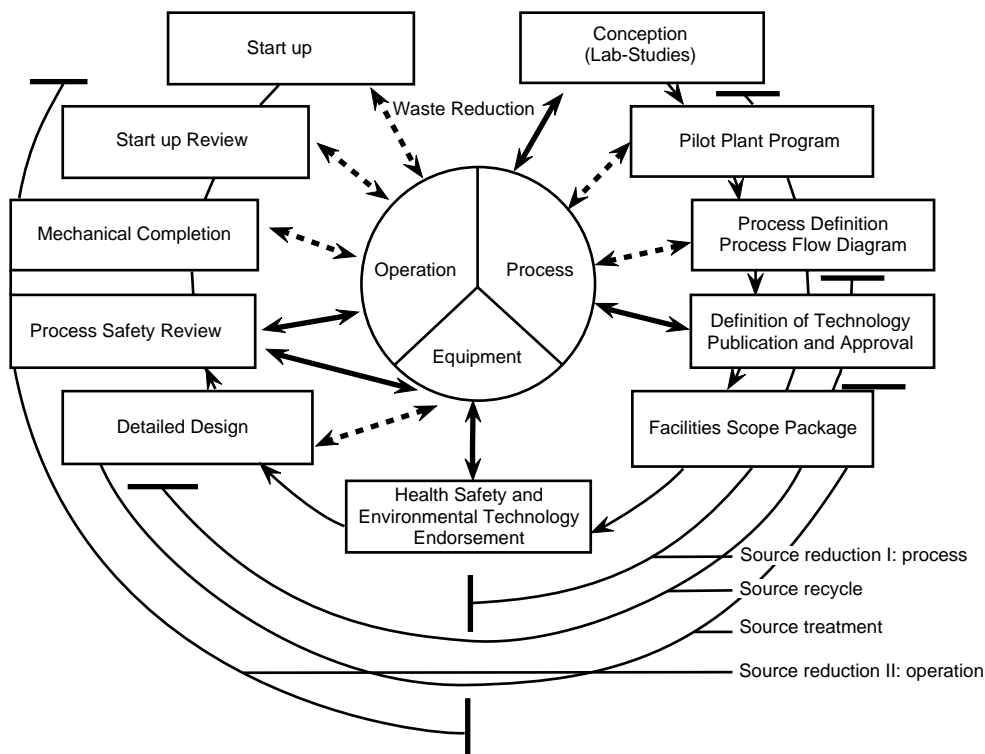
Start up

Conception (Lab-Studies)

Waste Reduction

Start up Review

Pilot Plant Program

Mechanical Completion

Process Definition Process Flow Diagram

Operation

Process

Equipment

Process Safety Review

Definition of Technology Publication and Approval

Detailed Design

Facilities Scope Package

Health Safety and Environmental Technology Endorsement

Source reduction I: process

Source recycle

Source treatment

Source reduction II: operation